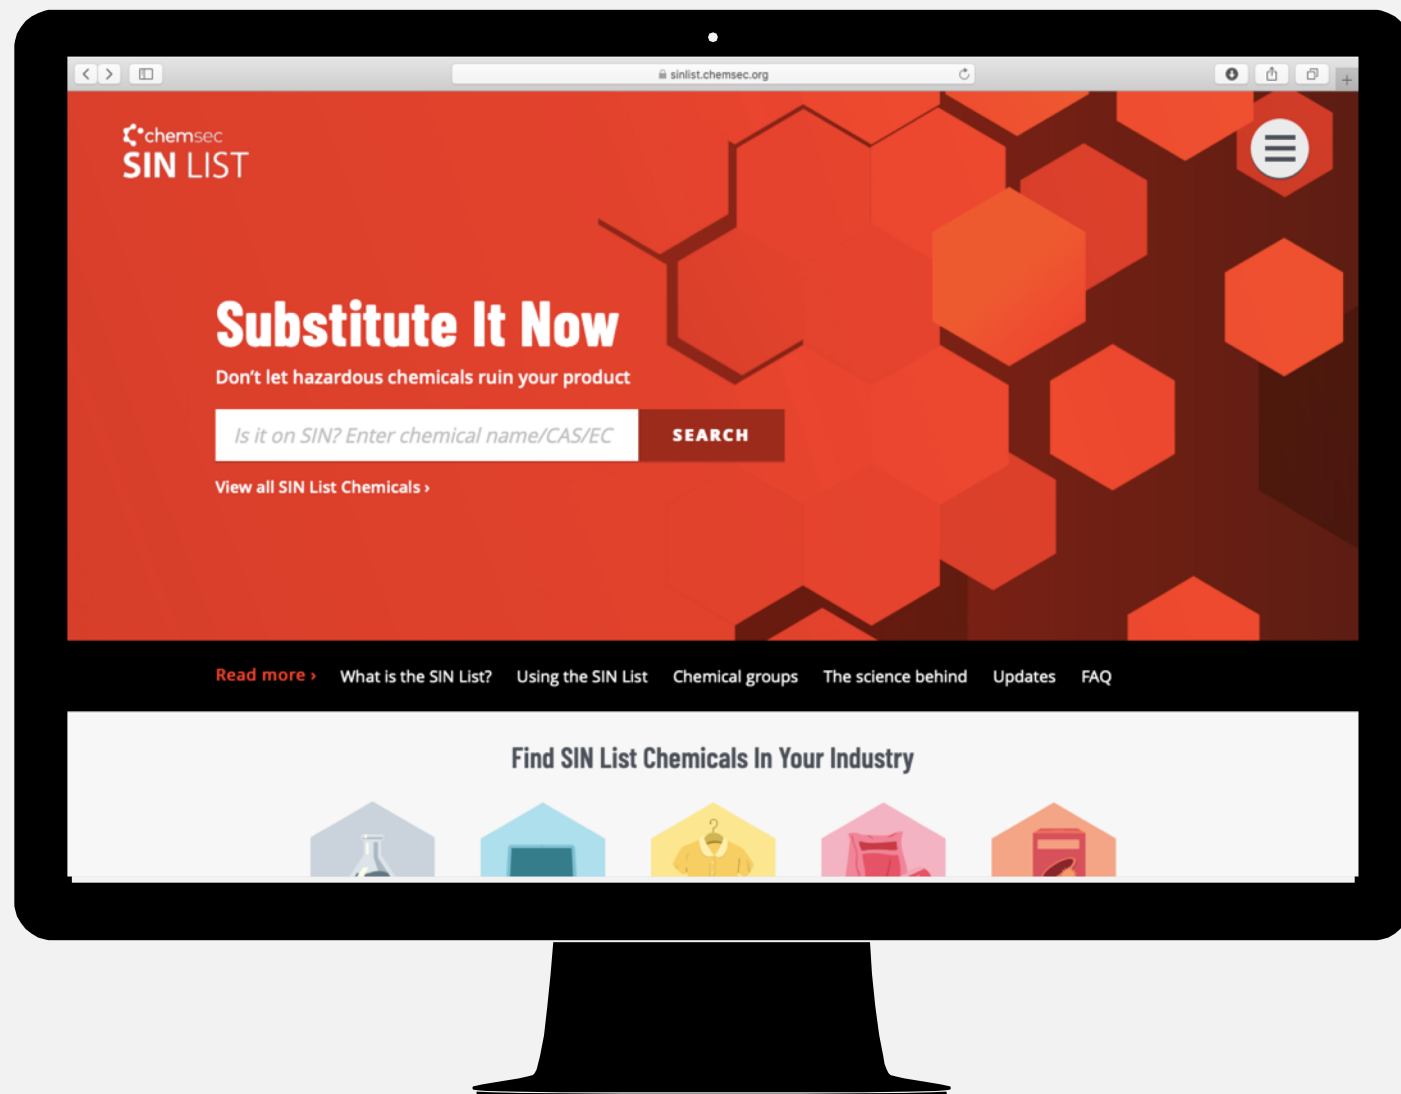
sinlist.chemsec.org

chemsec
SIN LIST

Substitute It Now

Don't let hazardous chemicals ruin your product

Is it on SIN? Enter chemical name/CAS/EC

SEARCH

View all SIN List Chemicals ›

Read more ›  What is the SIN List?  Using the SIN List  Chemical groups  The science behind  Updates  FAQ

Find SIN List Chemicals In Your Industry